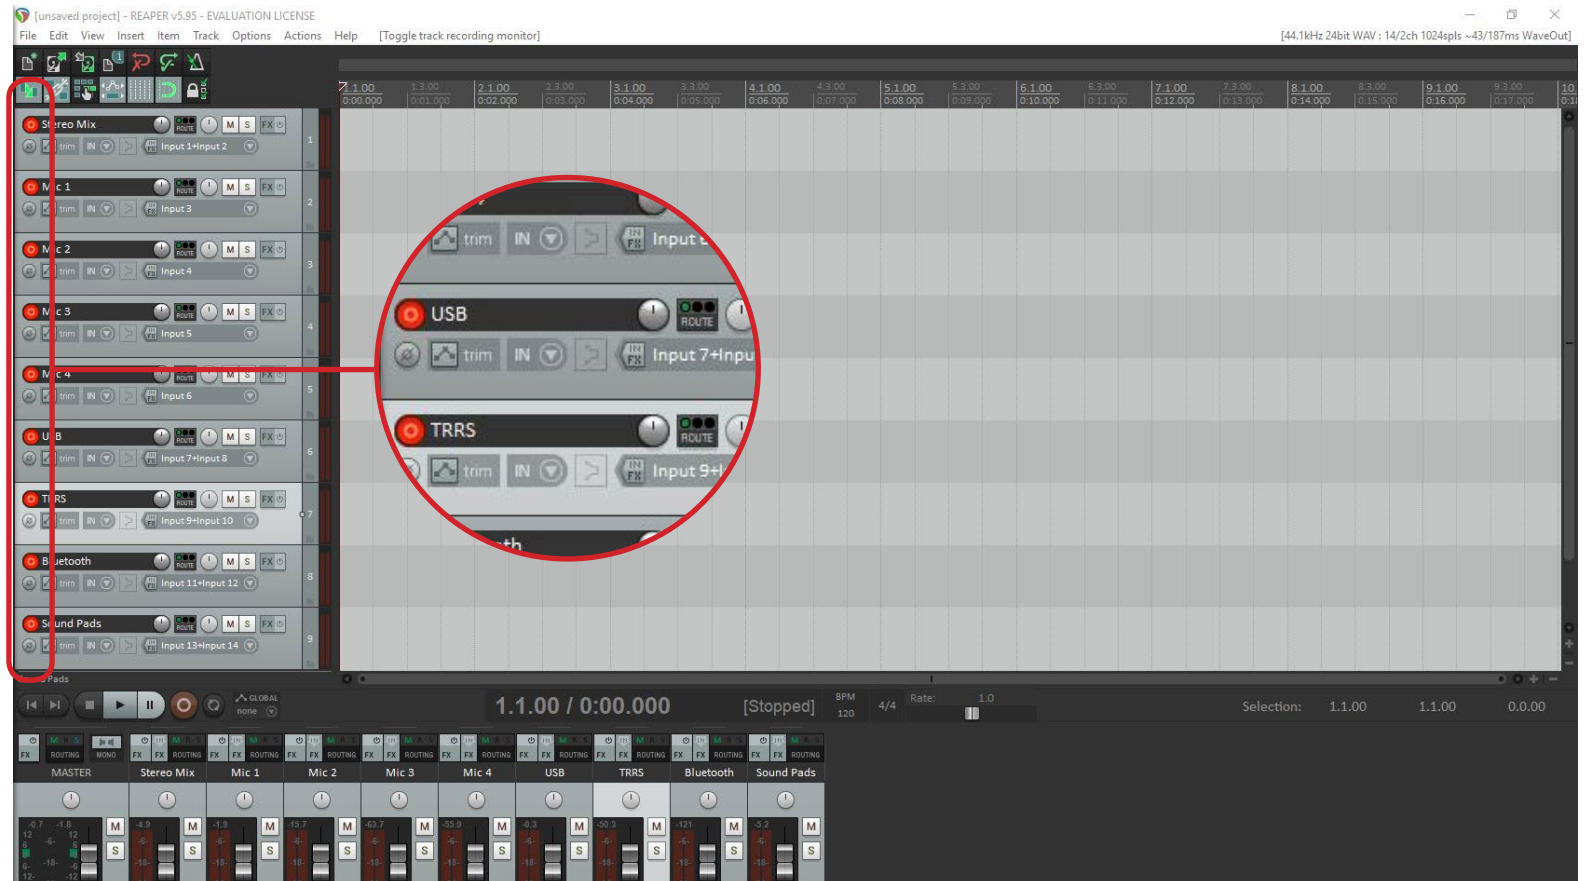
[unsaved project] - REAPER v5.95 - EVALUATION LICENSE

File Edit View Insert Item Track Options Actions Help [Toggle track recording monitor]

[44.1kHz 24bit WAV : 14/2ch 1024spls ~43/187ms WaveOut]

1.1.00 0:00.000 1.3.00 0:01.000 2.1.00 0:02.000 2.3.00 0:03.000 3.1.00 0:04.000 3.3.00 0:05.000 4.1.00 0:06.000 4.3.00 0:07.000 5.1.00 0:08.000 5.3.00 0:09.000 6.1.00 0:10.000 6.3.00 0:11.000 7.1.00 0:12.000 7.3.00 0:13.000 8.1.00 0:14.000 8.3.00 0:15.000 9.1.00 0:16.000 9.3.00 0:17.000 10.

St reo Mix ROUTE M S FX trim IN Input 1+Input 2 1
M c 1 ROUTE M S FX trim IN Input 3 2
M c 2 ROUTE M S FX trim IN Input 4 3
M c 3 ROUTE M S FX trim IN Input 5 4
M c 4 ROUTE M S FX trim IN Input 6 5
U B ROUTE M S FX trim IN Input 7+Input 8 6
T RS ROUTE M S FX trim IN Input 9+Input 10 7
B uetooth ROUTE M S FX trim IN Input 11+Input 12 8
S und Pads ROUTE M S FX trim IN Input 13+Input 14 9

trim IN Input
USB ROUTE
trim IN Input 7+Inpu
TRRS ROUTE
trim IN Input 9+I

Pads

GLOBAL none
1.1.00 / 0:00.000 [Stopped] BPM 120 4/4 Rate: 1.0
Selection: 1.1.00 1.1.00 0.0.00

FX ROUTING MONO MASTER
FX FX ROUTING Stereo Mix
FX FX ROUTING Mic 1
FX FX ROUTING Mic 2
FX FX ROUTING Mic 3
FX FX ROUTING Mic 4
FX FX ROUTING USB
FX FX ROUTING TRRS
FX FX ROUTING Bluetooth
FX FX ROUTING Sound Pads

-0.7 -1.8 M S -4.9 M S -1.9 M S -15.7 M S -63.7 M S -55.9 M S -0.3 M S -50.3 M S -121 M S -5.2 M S